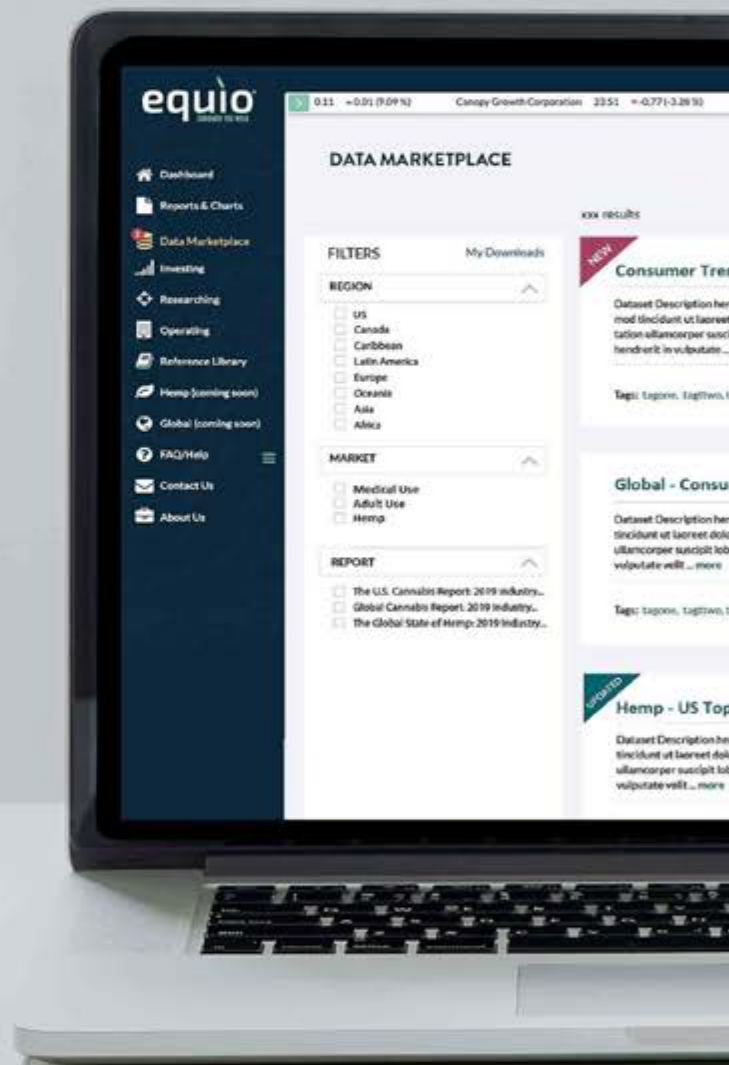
equio
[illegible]

Dashboard
Reports & Charts
Data Marketplace
Investing
Researching
Operating
Reference Library
Hemp (coming soon)
Global (coming soon)
FAQ/Help
Contact Us
About Us

0.11 +0.01 (9.09%) Canopy Growth Corporation 23.51 +-0.77 (-3.26%)

DATA MARKETPLACE

xxx results

FILTERS My Downloads

REGION
US
Canada
Caribbean
Latin America
Europe
Oceania
Asia
Africa

MARKET
Medical Use
Adult Use
Hemp

REPORT
The U.S. Cannabis Report: 2019 Industry...
Global Cannabis Report: 2019 Industry...
The Global State of Hemp: 2019 Industry...

NEW
Consumer Tre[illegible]
Dataset Description her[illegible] mod tincidunt ut laoree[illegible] tation ullamcorper susci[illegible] hendrerit in vulputate...
Tags: tagone, tagtwo, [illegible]

Global - Consu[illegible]
Dataset Description her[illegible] tincidunt ut laoreet dol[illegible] ullamcorper suscipit lob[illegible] vulputate velit ... more
Tags: tagone, tagtwo, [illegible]

UPDATED
Hemp - US Top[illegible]
Dataset Description he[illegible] tincidunt ut laoreet dol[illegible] ullamcorper suscipit lob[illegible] vulputate velit ... more